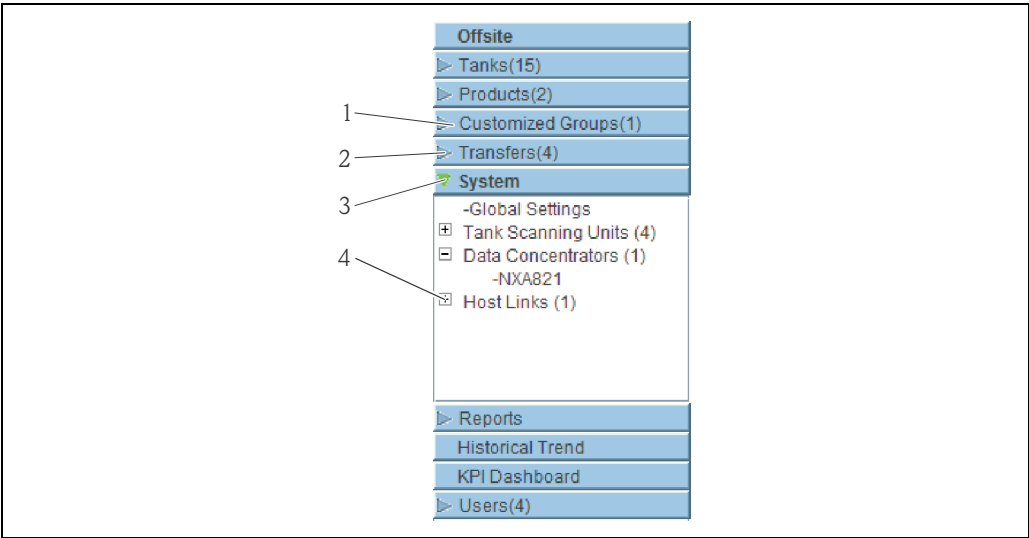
Offsite
Tanks(15)
Products(2)
1
Customized Groups(1)
2
Transfers(4)
3
System
-Global Settings
Tank Scanning Units (4)
4
Data Concentrators (1)
-NXA821
Host Links (1)
Reports
Historical Trend
KPI Dashboard
Users(4)